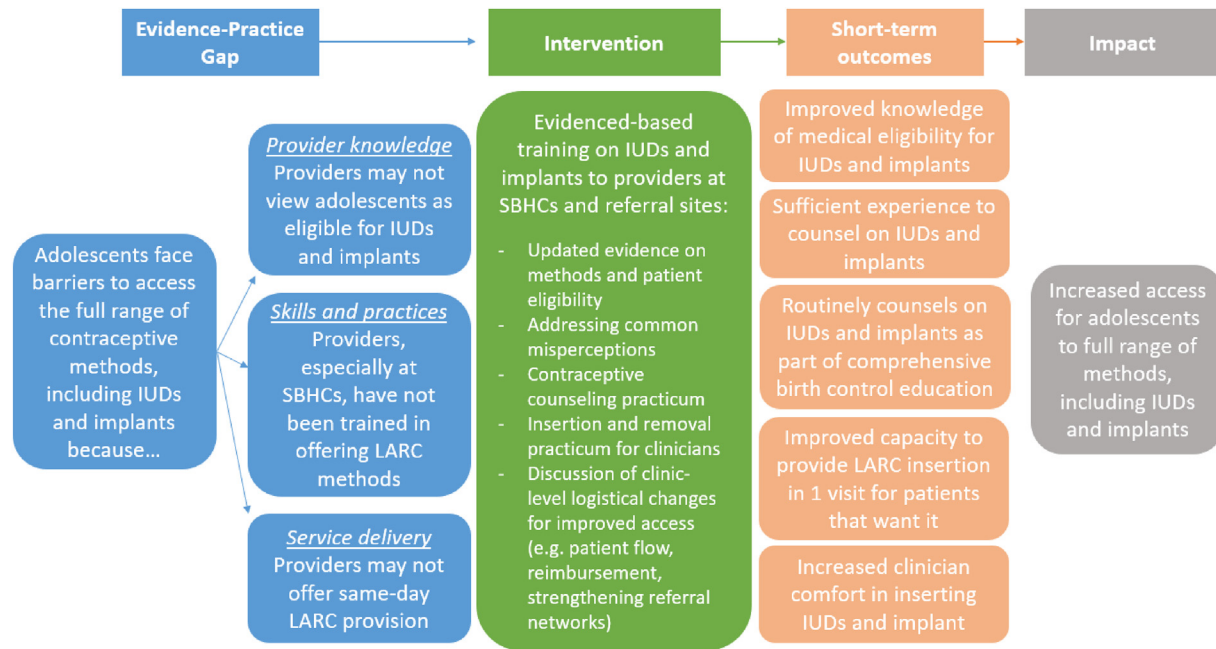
Evidence-Practice Gap

Intervention

Short-term outcomes

Impact

Adolescents face barriers to access the full range of contraceptive methods, including IUDs and implants because…

Provider knowledge
Providers may not view adolescents as eligible for IUDs and implants

Skills and practices
Providers, especially at SBHCs, have not been trained in offering LARC methods

Service delivery
Providers may not offer same-day LARC provision

Evidenced-based training on IUDs and implants to providers at SBHCs and referral sites:

- Updated evidence on methods and patient eligibility
- Addressing common misperceptions
- Contraceptive counseling practicum
- Insertion and removal practicum for clinicians
- Discussion of clinic-level logistical changes for improved access (e.g. patient flow, reimbursement, strengthening referral networks)

Improved knowledge of medical eligibility for IUDs and implants

Sufficient experience to counsel on IUDs and implants

Routinely counsels on IUDs and implants as part of comprehensive birth control education

Improved capacity to provide LARC insertion in 1 visit for patients that want it

Increased clinician comfort in inserting IUDs and implant

Increased access for adolescents to full range of methods, including IUDs and implants